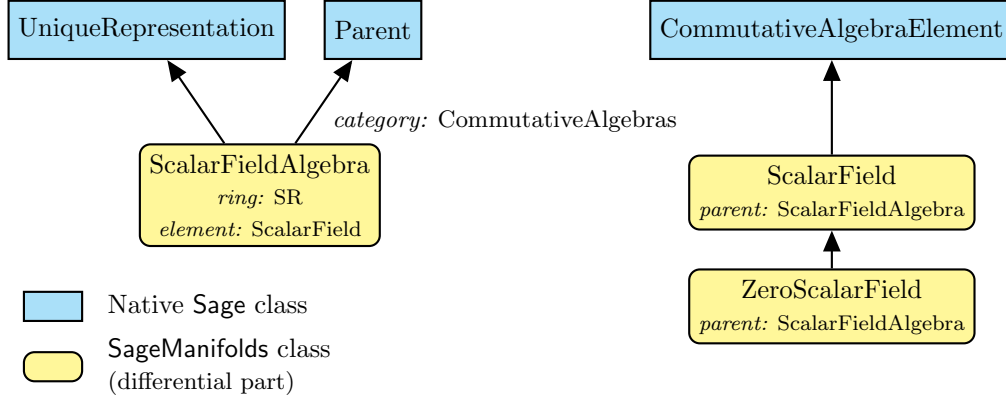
UniqueRepresentation

Parent

CommutativeAlgebraElement

category: CommutativeAlgebras

ScalarFieldAlgebra
ring: SR
element: ScalarField

ScalarField
parent: ScalarFieldAlgebra

ZeroScalarField
parent: ScalarFieldAlgebra

Native Sage class

SageManifolds class
(differential part)